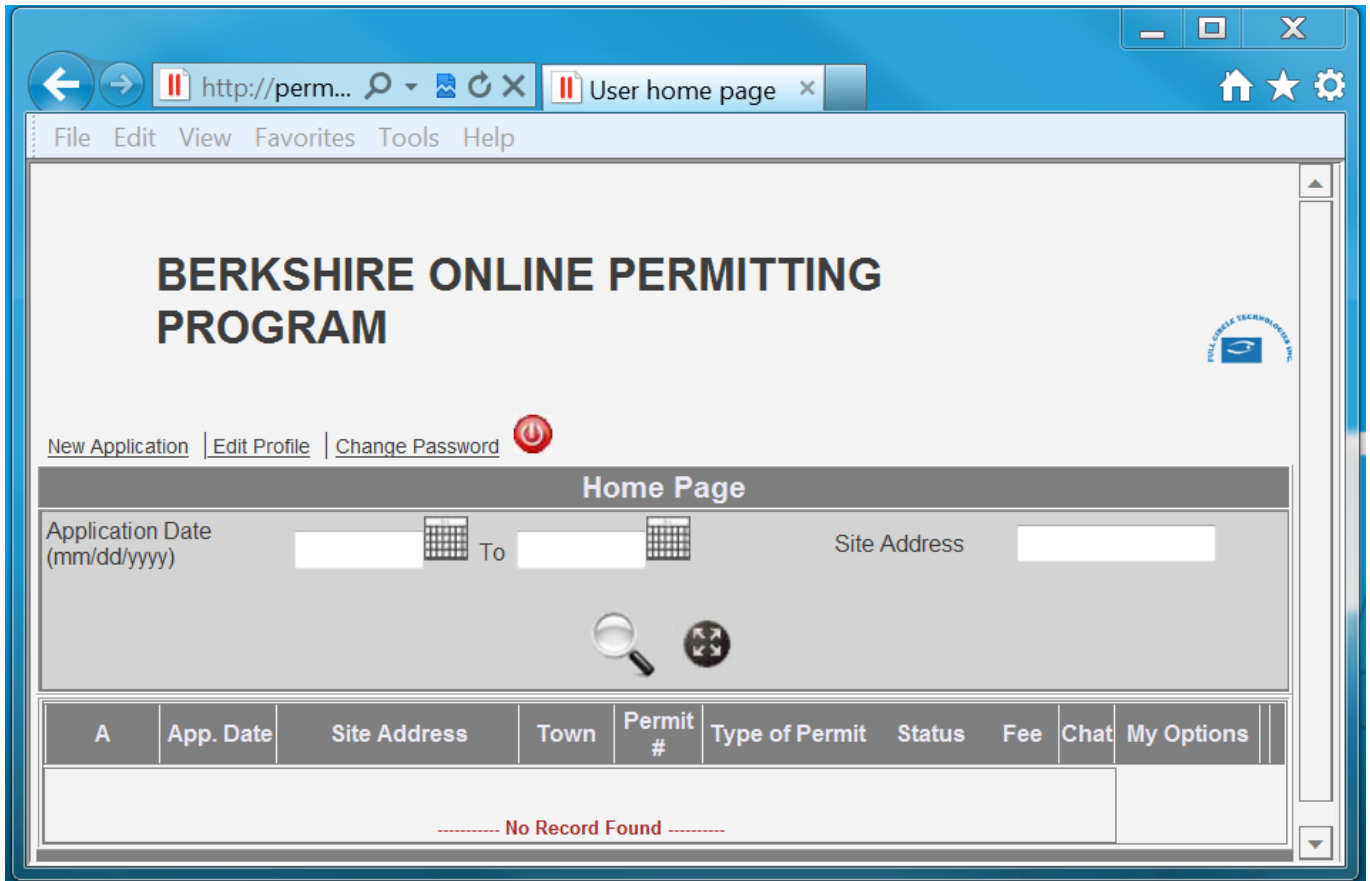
http://perm...

User home page

File Edit View Favorites Tools Help

BERKSHIRE ONLINE PERMITTING PROGRAM

FULL CIRCLE TECHNOLOGIES INC.

New Application | Edit Profile | Change Password

Home Page

Application Date (mm/dd/yyyy) To Site Address

| A | App. Date | Site Address | Town | Permit # | Type of Permit | Status | Fee | Chat | My Options |
|---|---|---|---|---|---|---|---|---|---|

----------- No Record Found ----------